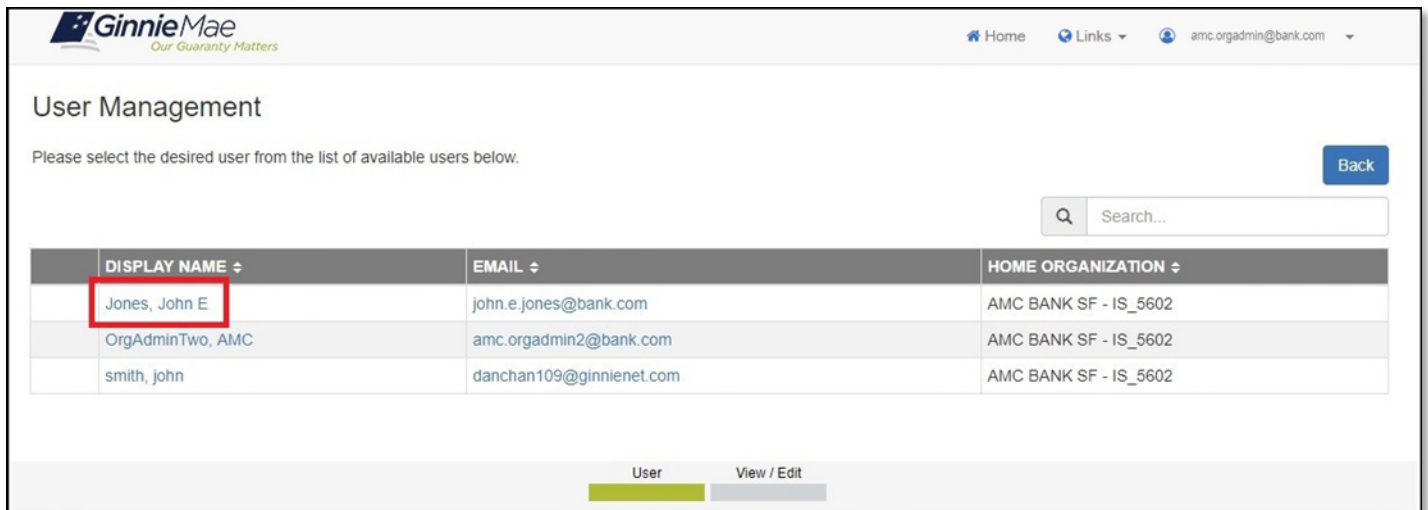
GinnieMae
Our Guaranty Matters

Home Links amc.orgadmin@bank.com

User Management

Please select the desired user from the list of available users below.

Back

Search...

| | DISPLAY NAME ⇕ | EMAIL ⇕ | HOME ORGANIZATION ⇕ |
|---|---|---|---|
| | Jones, John E | john.e.jones@bank.com | AMC BANK SF - IS_5602 |
| | OrgAdminTwo, AMC | amc.orgadmin2@bank.com | AMC BANK SF - IS_5602 |
| | smith, john | danchan109@ginnienet.com | AMC BANK SF - IS_5602 |

User View / Edit